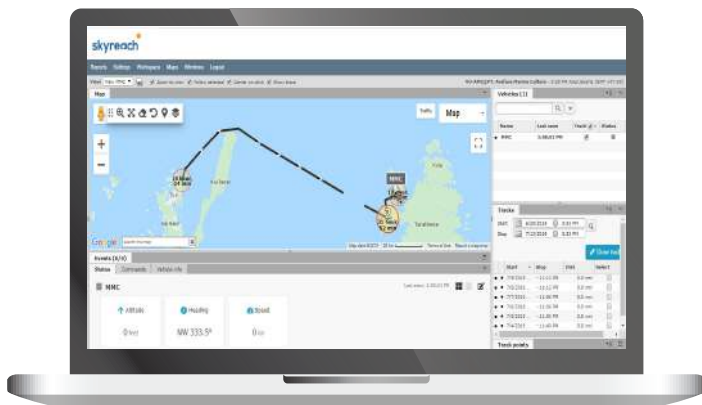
skyreach

Reports Settings Workspace Maps Wireless Logout

View: Map, MMC Zoom to view Follow selected Center on select Show trace

Map

Traffic Map

Google

Events (0/0) Status Commands Vehicle info

MMC

Altitude 0 feet

Heading NW 333.5°

Speed 0 kts

Vehicles (1)

Name Last seen Track Status

MMC 3:08:03 PM

Tracks

Start

End

Show tracks

Start Stop Dist

Track points